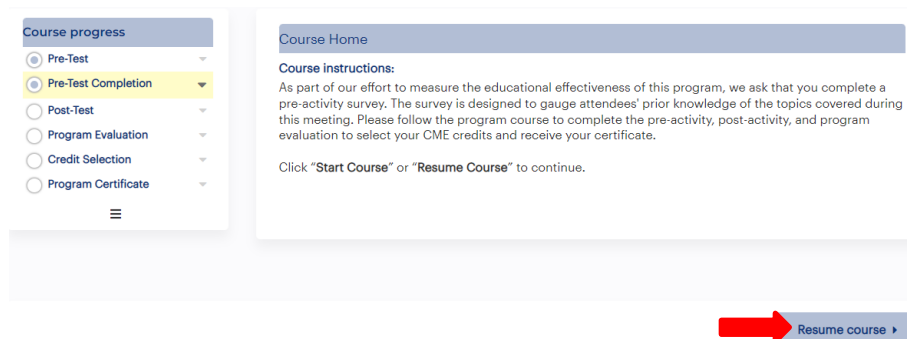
Course progress

Pre-Test

Pre-Test Completion

Post-Test

Program Evaluation

Credit Selection

Program Certificate

≡

Course Home

Course instructions:

As part of our effort to measure the educational effectiveness of this program, we ask that you complete a pre-activity survey. The survey is designed to gauge attendees' prior knowledge of the topics covered during this meeting. Please follow the program course to complete the pre-activity, post-activity, and program evaluation to select your CME credits and receive your certificate.

Click "Start Course" or "Resume Course" to continue.

Resume course